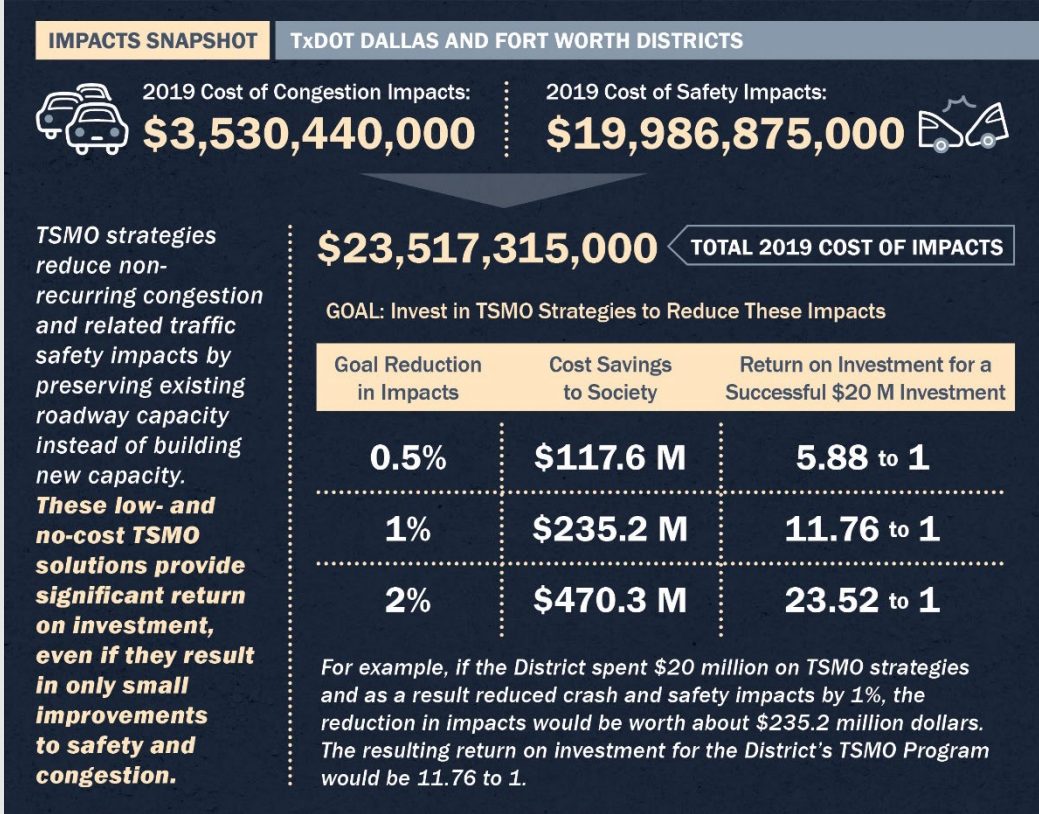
IMPACTS SNAPSHOT

TxDOT DALLAS AND FORT WORTH DISTRICTS

2019 Cost of Congestion Impacts:
$3,530,440,000

2019 Cost of Safety Impacts:
$19,986,875,000

TSMO strategies reduce non-recurring congestion and related traffic safety impacts by preserving existing roadway capacity instead of building new capacity. These low- and no-cost TSMO solutions provide significant return on investment, even if they result in only small improvements to safety and congestion.

$23,517,315,000 TOTAL 2019 COST OF IMPACTS

GOAL: Invest in TSMO Strategies to Reduce These Impacts

| Goal Reduction in Impacts | Cost Savings to Society | Return on Investment for a Successful $20 M Investment |
|---|---|---|
| 0.5% | $117.6 M | 5.88 to 1 |
| 1% | $235.2 M | 11.76 to 1 |
| 2% | $470.3 M | 23.52 to 1 |

For example, if the District spent $20 million on TSMO strategies and as a result reduced crash and safety impacts by 1%, the reduction in impacts would be worth about $235.2 million dollars. The resulting return on investment for the District's TSMO Program would be 11.76 to 1.